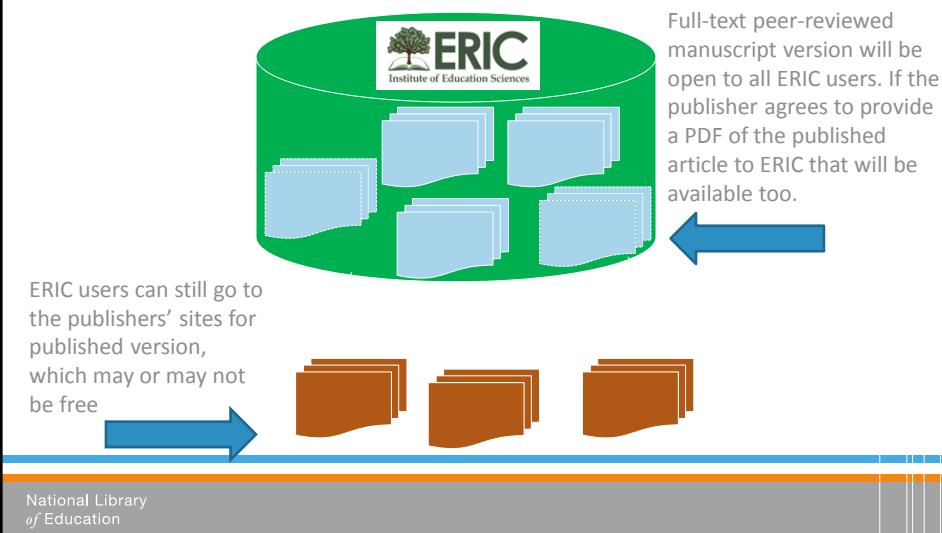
ERIC
Institute of Education Sciences

Full-text peer-reviewed manuscript version will be open to all ERIC users. If the publisher agrees to provide a PDF of the published article to ERIC that will be available too.

ERIC users can still go to the publishers' sites for published version, which may or may not be free

National Library
of Education